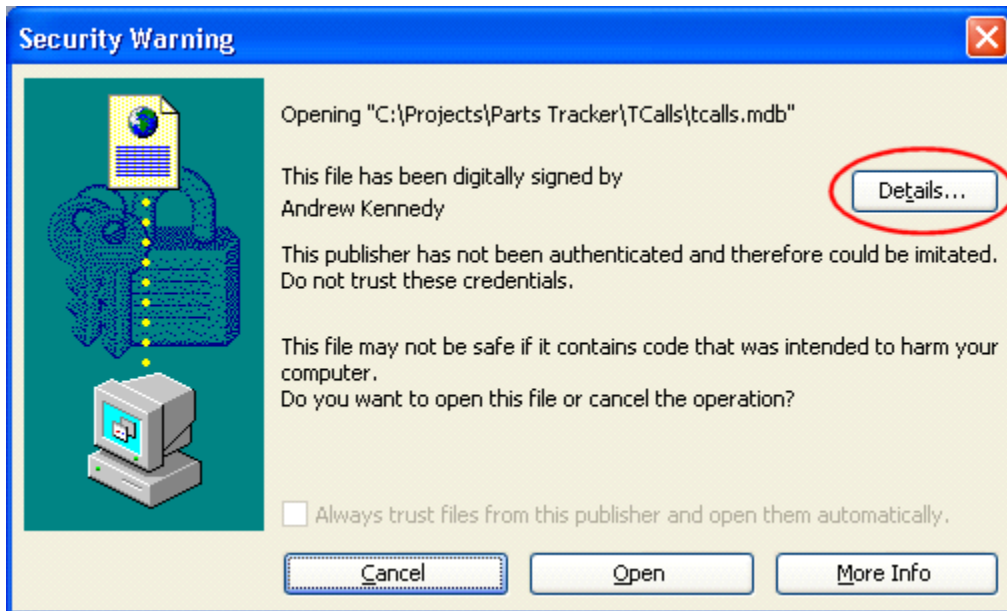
Security Warning

Opening "C:\Projects\Parts Tracker\TCalls\tcalls.mdb"

This file has been digitally signed by
Andrew Kennedy

Details...

This publisher has not been authenticated and therefore could be imitated. Do not trust these credentials.

This file may not be safe if it contains code that was intended to harm your computer.
Do you want to open this file or cancel the operation?

Always trust files from this publisher and open them automatically.

Cancel

Open

More Info